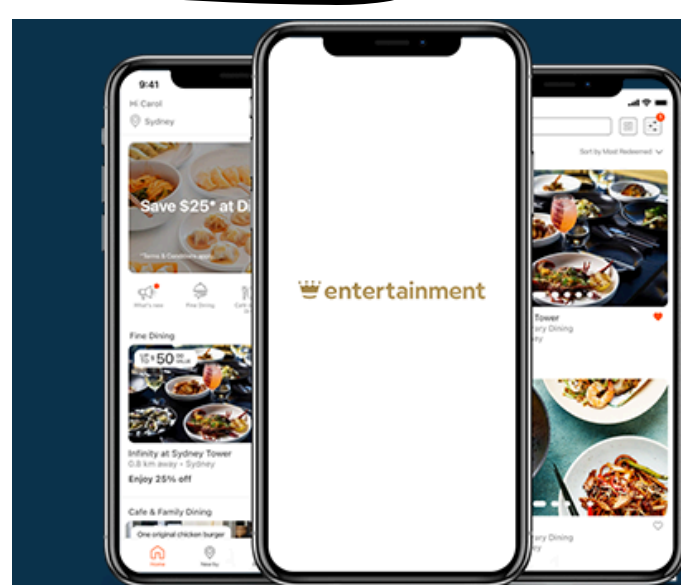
9:41
Hi Carol
Sydney
Save $25* at Di
*Terms & Conditions apply
What's new
Fine Dining
Cafe
Fine Dining
$50
Infinity at Sydney Tower
0.8 km away • Sydney
Enjoy 25% off
Cafe & Family Dining
One original chicken burger
Home
Nearby

entertainment

Sort by Most Redeemed
Tower
ary Dining